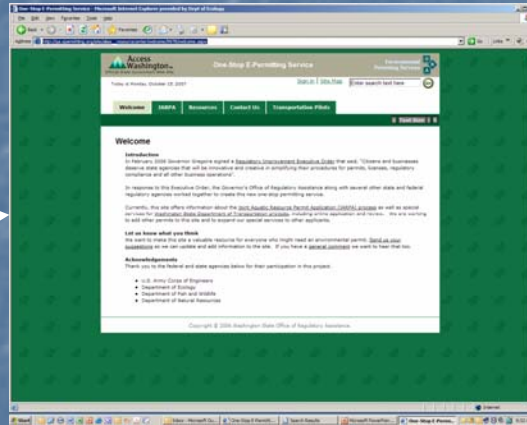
One-Stop E-Permitting Service - Microsoft Internet Explorer provided by Dept of Ecology

File Edit View Favorites Tools Help

Back Favorites

Address http://ise.ecy.wa.gov/ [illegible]

Go Links

Access Washington
Official State Government Web Site

One-Stop E-Permitting Service

Environmental Permitting Services

Today is Monday, October 29 2007

Sign in | Site Map

Enter search text here

Welcome | JARPA | Resources | Contact Us | Transportation Pilots

Text Size

Welcome

Introduction
In February 2006 Governor Gregoire signed a Regulatory Improvement Executive Order that said, "Citizens and businesses deserve state agencies that will be innovative and creative in simplifying their procedures for permits, licenses, regulatory compliance and all other business operations".

In response to this Executive Order, the Governor's Office of Regulatory Assistance along with several other state and federal regulatory agencies worked together to create this new one-stop permitting service.

Currently, this site offers information about the Joint Aquatic Resource Permit Application (JARPA) process as well as special services for Washington State Department of Transportation projects, including online application and review. We are working to add other permits to this site and to expand our special services to other applicants.

Let us know what you think
We want to make this site a valuable resource for everyone who might need an environmental permit. Send us your suggestions so we can update and add information to the site. If you have a general comment we want to hear that too.

Acknowledgements
Thank you to the federal and state agencies below for their participation in this project.

• U.S. Army Corps of Engineers
• Department of Ecology
• Department of Fish and Wildlife
• Department of Natural Resources

Copyright © 2006 Washington State Office of Regulatory Assistance

Internet

Start | Inbox - Microsoft Ou... | One-Stop E-Permitt... | Search Results | Microsoft PowerPoin... | One-Stop E-Permi...